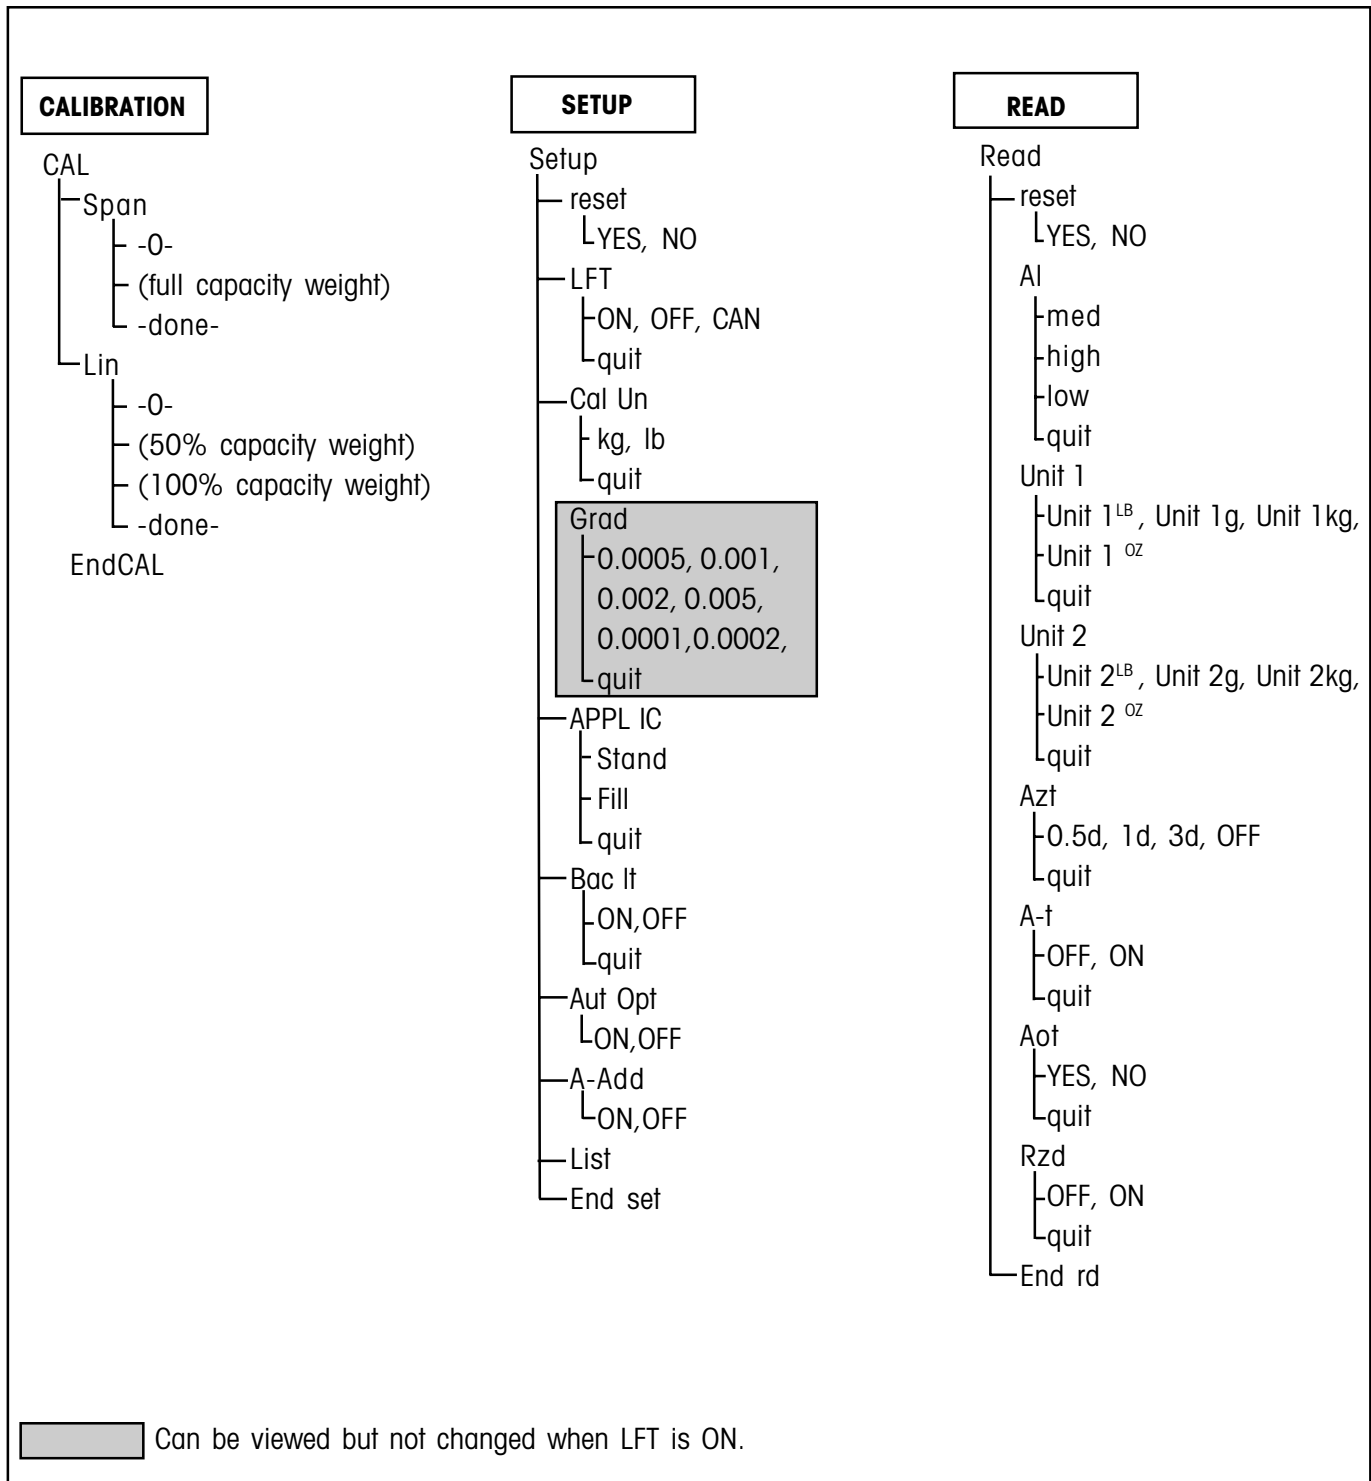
CALIBRATION

CAL
Span
-0-
(full capacity weight)
-done-
Lin
-0-
(50% capacity weight)
(100% capacity weight)
-done-
EndCAL

SETUP

Setup
reset
YES, NO
LFT
ON, OFF, CAN
quit
Cal Un
kg, lb
quit
Grad
0.0005, 0.001, 0.002, 0.005, 0.0001,0.0002,
quit
APPL IC
Stand
Fill
quit
Bac lt
ON,OFF
quit
Aut Opt
ON,OFF
A-Add
ON,OFF
List
End set

READ

Read
reset
YES, NO
Al
med
high
low
quit
Unit 1
Unit 1$^{LB}$, Unit 1g, Unit 1kg,
Unit 1 $^{OZ}$
quit
Unit 2
Unit 2$^{LB}$, Unit 2g, Unit 2kg,
Unit 2 $^{OZ}$
quit
Azt
0.5d, 1d, 3d, OFF
quit
A-t
OFF, ON
quit
Aot
YES, NO
quit
Rzd
OFF, ON
quit
End rd

Can be viewed but not changed when LFT is ON.